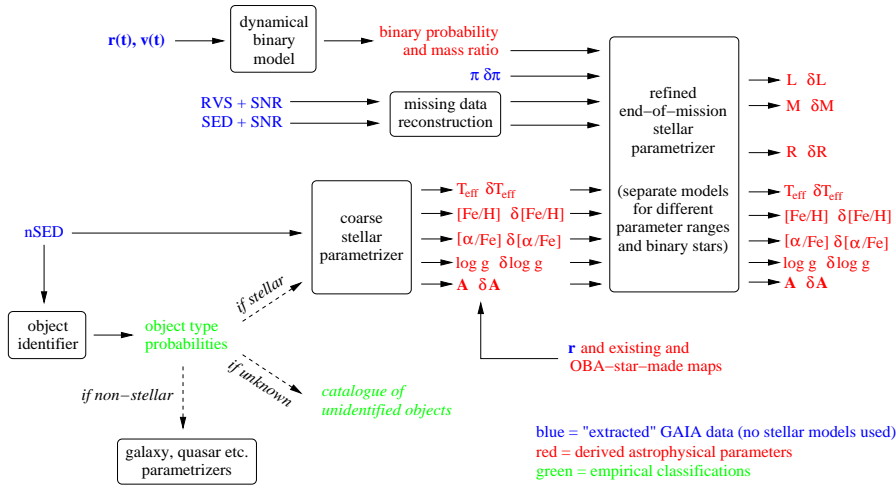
$\mathbf{r(t), v(t)}$

dynamical binary model

binary probability and mass ratio

$\pi$ $\delta\pi$

RVS + SNR

SED + SNR

missing data reconstruction

refined end–of–mission stellar parametrizer

(separate models for different parameter ranges and binary stars)

L $\delta$L

M $\delta$M

R $\delta$R

$T_{eff}$ $\delta T_{eff}$

[Fe/H] $\delta$[Fe/H]

[$\alpha$/Fe] $\delta$[$\alpha$/Fe]

log g $\delta$log g

**A** $\delta$**A**

nSED

coarse stellar parametrizer

$T_{eff}$ $\delta T_{eff}$

[Fe/H] $\delta$[Fe/H]

[$\alpha$/Fe] $\delta$[$\alpha$/Fe]

log g $\delta$log g

**A** $\delta$**A**

object identifier

object type probabilities

if stellar

if unknown

if non–stellar

catalogue of unidentified objects

galaxy, quasar etc. parametrizers

**r** and existing and OBA–star–made maps

blue = "extracted" GAIA data (no stellar models used)
red = derived astrophysical parameters
green = empirical classifications